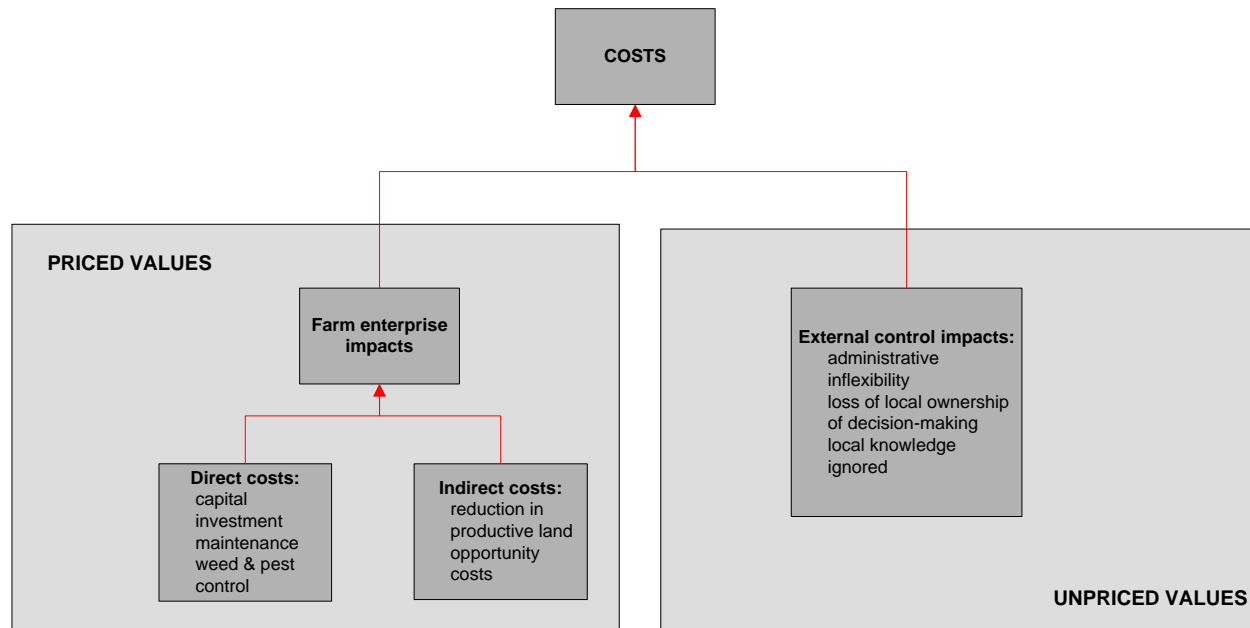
COSTS

PRICED VALUES

Farm enterprise impacts

Direct costs:
capital investment
maintenance
weed & pest control

Indirect costs:
reduction in productive land
opportunity costs

External control impacts:
administrative inflexibility
loss of local ownership of decision-making
local knowledge ignored

UNPRICED VALUES